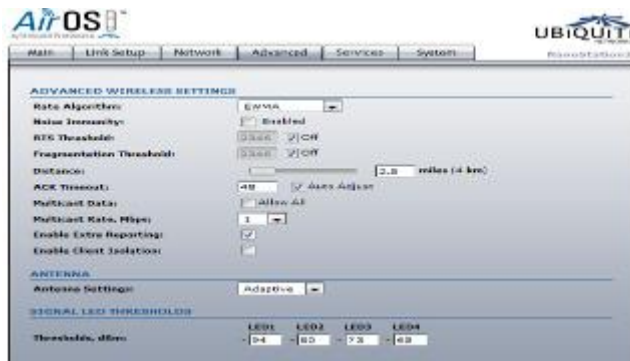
AirOS
UBIQUITI

Main | Link Setup | Network | Advanced | Services | System

NanoStation

ADVANCED WIRELESS SETTINGS

Rate Algorithm: EWMA

Noise Immunity: Enabled

RTS Threshold: 2346 Off

Fragmentation Threshold: 2346 Off

Distance: 2.8 miles (4 km)

ACK Timeout: 48 Auto Adjust

Multicast Data: Allow All

Multicast Rate, Mbps: 1

Enable Extra Reporting:

Enable Client Isolation:

ANTENNA

Antenna Settings: Adaptive

SIGNAL LED THRESHOLDS

| | LED1 | LED2 | LED3 | LED4 |
|---|---|---|---|---|
| Thresholds, dBm: | -94 | -80 | -73 | -65 |